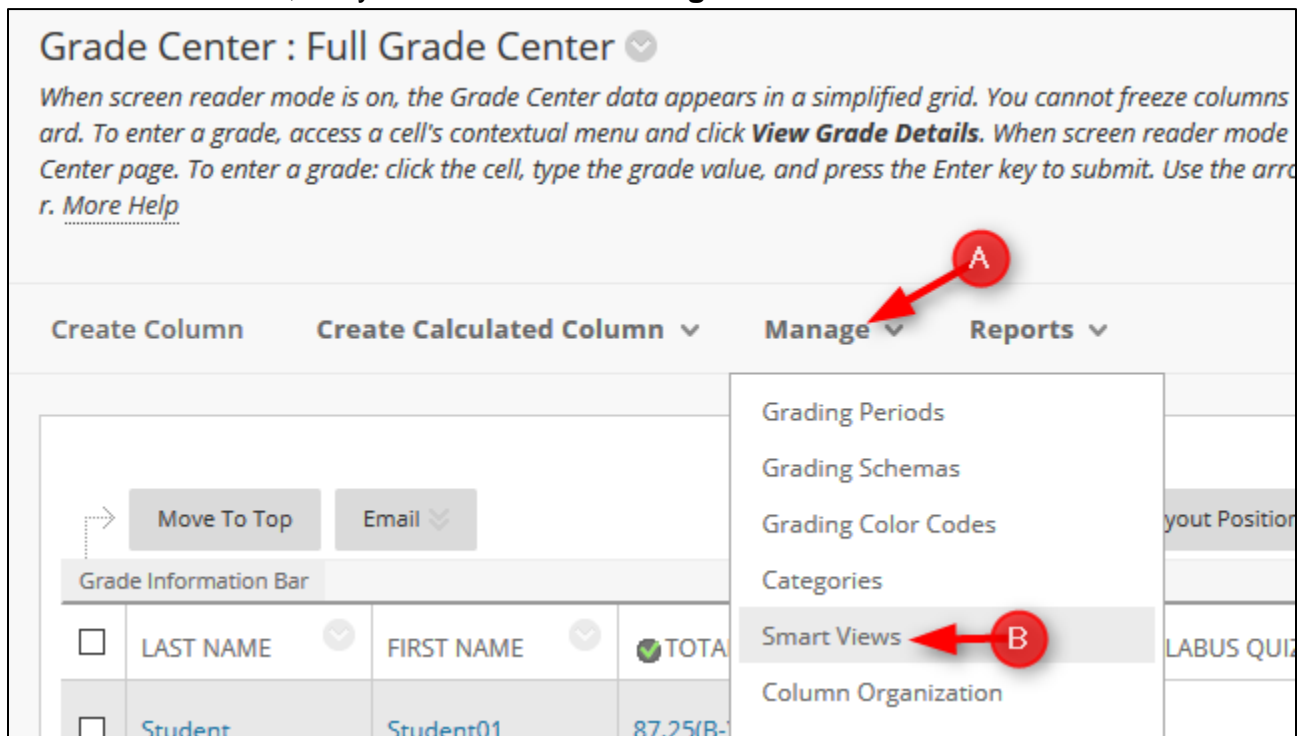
Grade Center : Full Grade Center

When screen reader mode is on, the Grade Center data appears in a simplified grid. You cannot freeze columns ard. To enter a grade, access a cell's contextual menu and click **View Grade Details**. When screen reader mode Center page. To enter a grade: click the cell, type the grade value, and press the Enter key to submit. Use the arr r. More Help

A

Create Column Create Calculated Column Manage Reports

Grading Periods
Grading Schemas
Grading Color Codes
Categories
Smart Views
Column Organization

B

Move To Top Email yout Position

Grade Information Bar

LAST NAME FIRST NAME TOTA LABUS QUI

Student Student01 87.25(B-